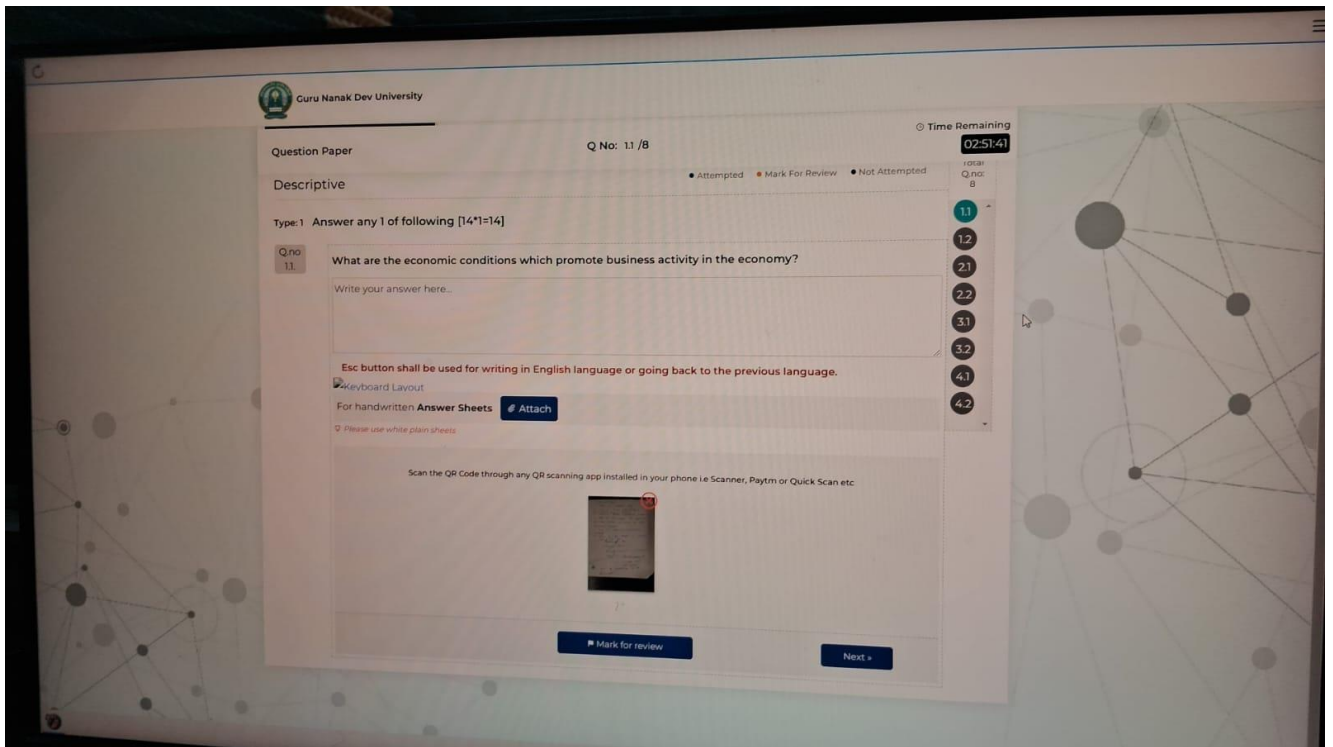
Guru Nanak Dev University

Time Remaining
02:51:41

Question Paper

Q No: 1.1 /8

Total Q.no: 8

Descriptive

● Attempted ● Mark For Review ● Not Attempted

Type:1 Answer any 1 of following [14*1=14]

Q.no 1.1

What are the economic conditions which promote business activity in the economy?

Write your answer here...

Esc button shall be used for writing in English language or going back to the previous language.

Keyboard Layout

For handwritten Answer Sheets Attach

Please use white plain sheets

Scan the QR Code through any QR scanning app installed in your phone i.e Scanner, Paytm or Quick Scan etc

1.1
1.2
2.1
2.2
3.1
3.2
4.1
4.2

Mark for review

Next »